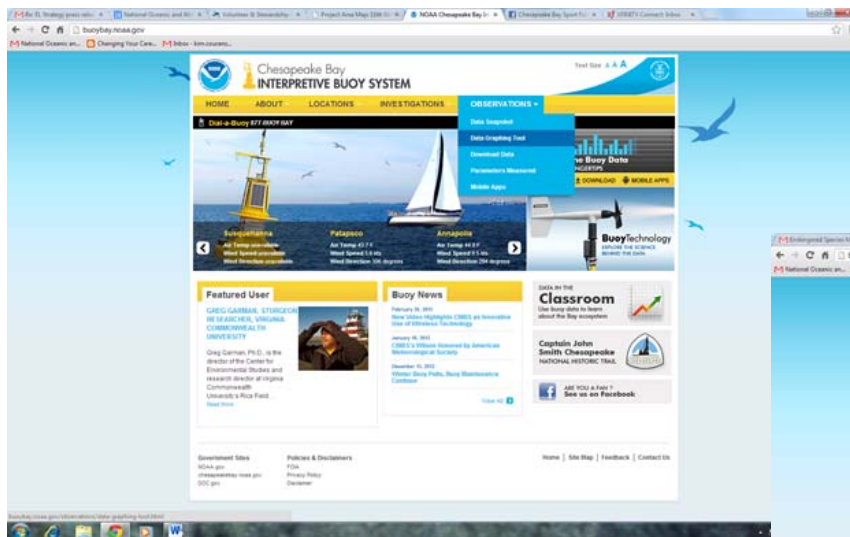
Re: EL Strategy press rele... | National Oceanic and At... | Volunteer & Stewardship... | Project Area Map Dike Bi... | NOAA Chesapeake Bay In... | Chesapeake Bay Sport Fi... | VERBIT Connect Inbox...

buoybay.noaa.gov

National Oceanic an... | Changing Your Care... | Inbox - kim.courans...

Chesapeake Bay
INTERPRETIVE BUOY SYSTEM

Text Size A A A

HOME | ABOUT | LOCATIONS | INVESTIGATIONS | OBSERVATIONS

Data Snapshot
Data Graphing Tool
Download Data
Parameters Measured
Mobile Apps

Dial-a-Buoy 877 BUOY BAY

the Buoy Data
FINGERTIPS
DOWNLOAD | MOBILE APPS

Susquehanna
Air Temp unavailable
Wind Speed unavailable
Wind Direction unavailable

Patapsco
Air Temp 43.7 F
Wind Speed 5.8 kts
Wind Direction 306 degrees

Annapolis
Air Temp 44.0 F
Wind Speed 9.1 kts
Wind Direction 294 degrees

BuoyTechnology
EXPLORE THE SCIENCE BEHIND THE DATA

Featured User

GREG GARMAN, STURGEON RESEARCHER, VIRGINIA COMMONWEALTH UNIVERSITY

Greg Garman, Ph.D., is the director of the Center for Environmental Studies and research director at Virginia Commonwealth University's Rice Field...
Read More

Buoy News

February 26, 2013
New Video Highlights CBIBS as Innovative Use of Wireless Technology

January 16, 2013
CBIBS's Vittoria Honored by American Meteorological Society

December 10, 2012
Winter Buoy Pulls, Buoy Maintenance Continue

View All

DATA IN THE
Classroom
Use buoy data to learn about the Bay ecosystem

Captain John Smith Chesapeake
NATIONAL HISTORIC TRAIL

ARE YOU A FAN?
See us on Facebook

Government Sites
NOAA.gov
chesapeakebay.noaa.gov
DOC.gov

Policies & Disclaimers
FOIA
Privacy Policy
Disclaimer

Home | Site Map | Feedback | Contact Us

buoybay.noaa.gov/observations/data-graphing-tool.html

Endangered Species M...
National Oceanic an...